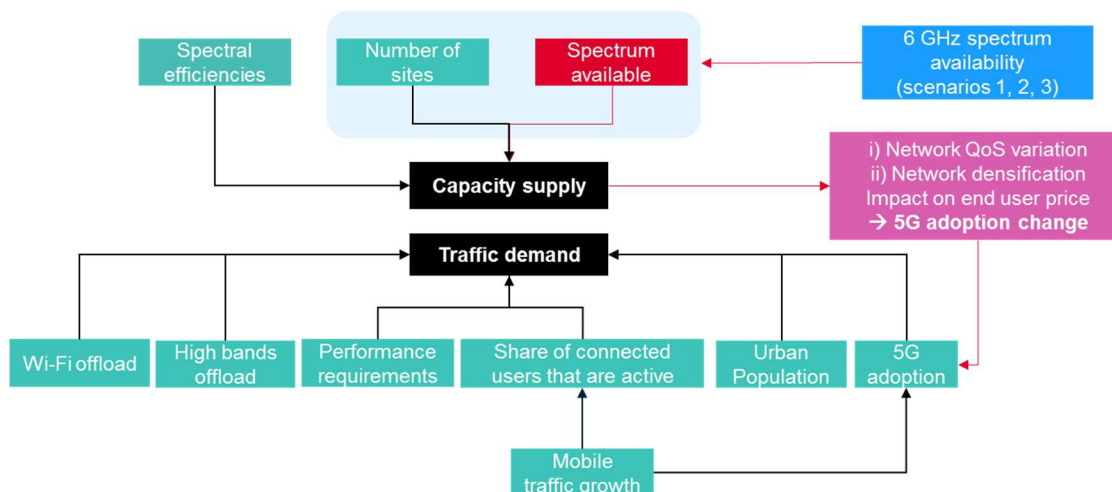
Spectral efficiencies

Number of sites

Spectrum available

6 GHz spectrum availability (scenarios 1, 2, 3)

Capacity supply

i) Network QoS variation
ii) Network densification
Impact on end user price
→ **5G adoption change**

Traffic demand

Wi-Fi offload

High bands offload

Performance requirements

Share of connected users that are active

Urban Population

5G adoption

Mobile traffic growth